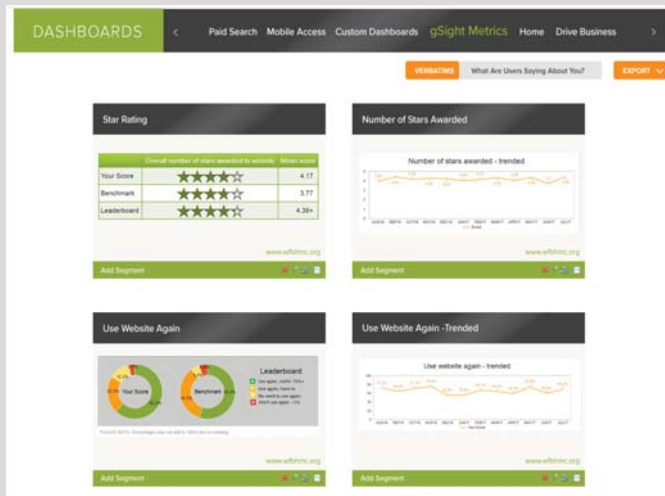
DASHBOARDS

<

Paid Search Mobile Access Custom Dashboards gSight Metrics Home Drive Business

>

VERBATIMS What Are Users Saying About You?

EXPORT

Star Rating

| | Overall number of stars awarded to website | Mean score |
|---|---|---|
| Your Score | ★★★★☆ | 4.17 |
| Benchmark | ★★★★☆ | 3.77 |
| Leaderboard | ★★★★☆ | 4.38+ |

www.wftbhmc.org

Add Segment

Number of Stars Awarded

Number of stars awarded - trended

www.wftbhmc.org

Add Segment

Use Website Again

Your Score

Benchmark

Leaderboard

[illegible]

www.wftbhmc.org

Add Segment

Use Website Again -Trended

Use website again - trended

www.wftbhmc.org

Add Segment